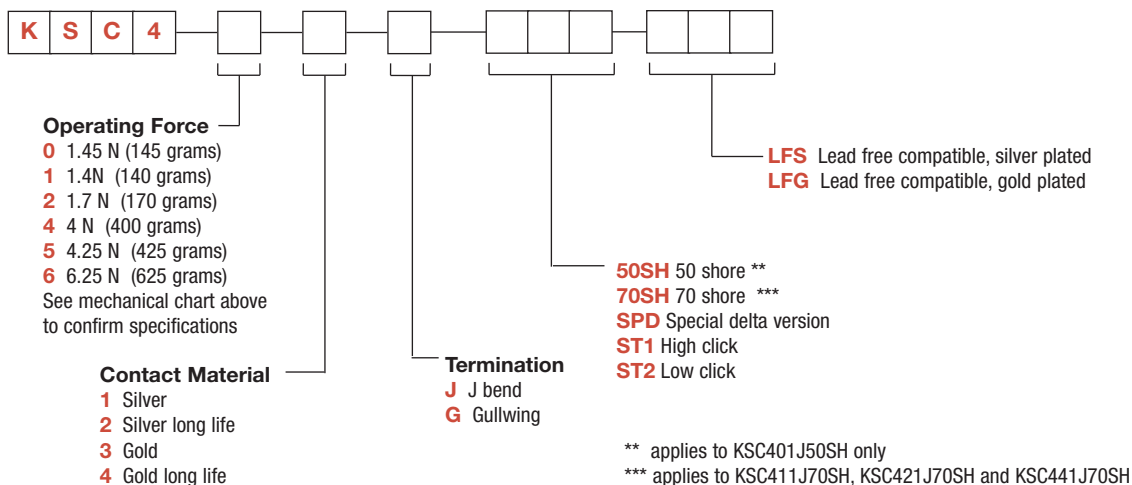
K S C 4

Operating Force
0 1.45 N (145 grams)
1 1.4N (140 grams)
2 1.7 N (170 grams)
4 4 N (400 grams)
5 4.25 N (425 grams)
6 6.25 N (625 grams)
See mechanical chart above to confirm specifications

Contact Material
1 Silver
2 Silver long life
3 Gold
4 Gold long life

Termination
J J bend
G Gullwing

LFS Lead free compatible, silver plated
LFG Lead free compatible, gold plated

50SH 50 shore **
70SH 70 shore ***
SPD Special delta version
ST1 High click
ST2 Low click

** applies to KSC401J50SH only
*** applies to KSC411J70SH, KSC421J70SH and KSC441J70SH